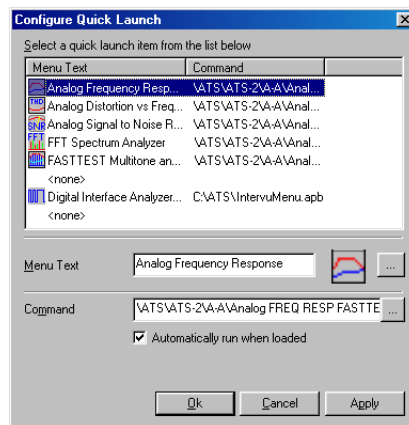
Configure Quick Launch

Select a quick launch item from the list below

| Menu Text | Command |
|---|---|
| Analog Frequency Resp... | \ATS\ATS-2\A-A\Anal... |
| Analog Distortion vs Freq... | \ATS\ATS-2\A-A\Anal... |
| Analog Signal to Noise R... | \ATS\ATS-2\A-A\Anal... |
| FFT Spectrum Analyzer | \ATS\ATS-2\A-A\Anal... |
| FASTTEST Multitone an... | \ATS\ATS-2\A-A\Anal... |
| <none> | |
| Digital Interface Analyzer... | C:\ATS\IntervuMenu.apb |
| <none> | |

Menu Text Analog Frequency Response ...

Command \ATS\ATS-2\A-A\Analog FREQ RESP FASTTE ...

Automatically run when loaded

Ok Cancel Apply